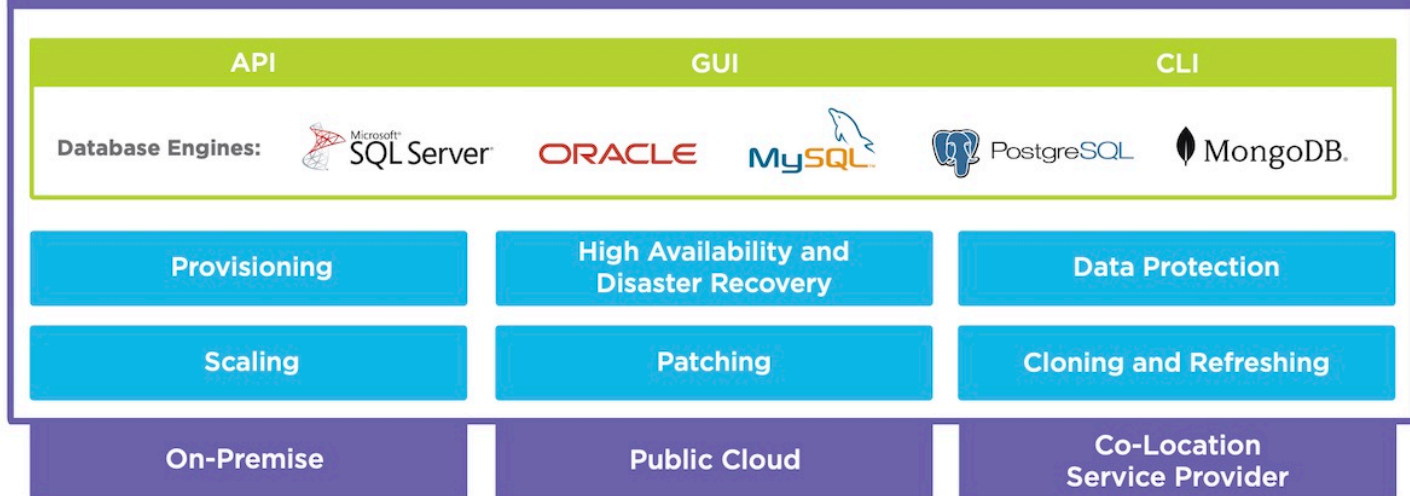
API GUI CLI

Database Engines: Microsoft SQL Server ORACLE MySQL PostgreSQL MongoDB.

Provisioning

High Availability and Disaster Recovery

Data Protection

Scaling

Patching

Cloning and Refreshing

On-Premise

Public Cloud

Co-Location Service Provider